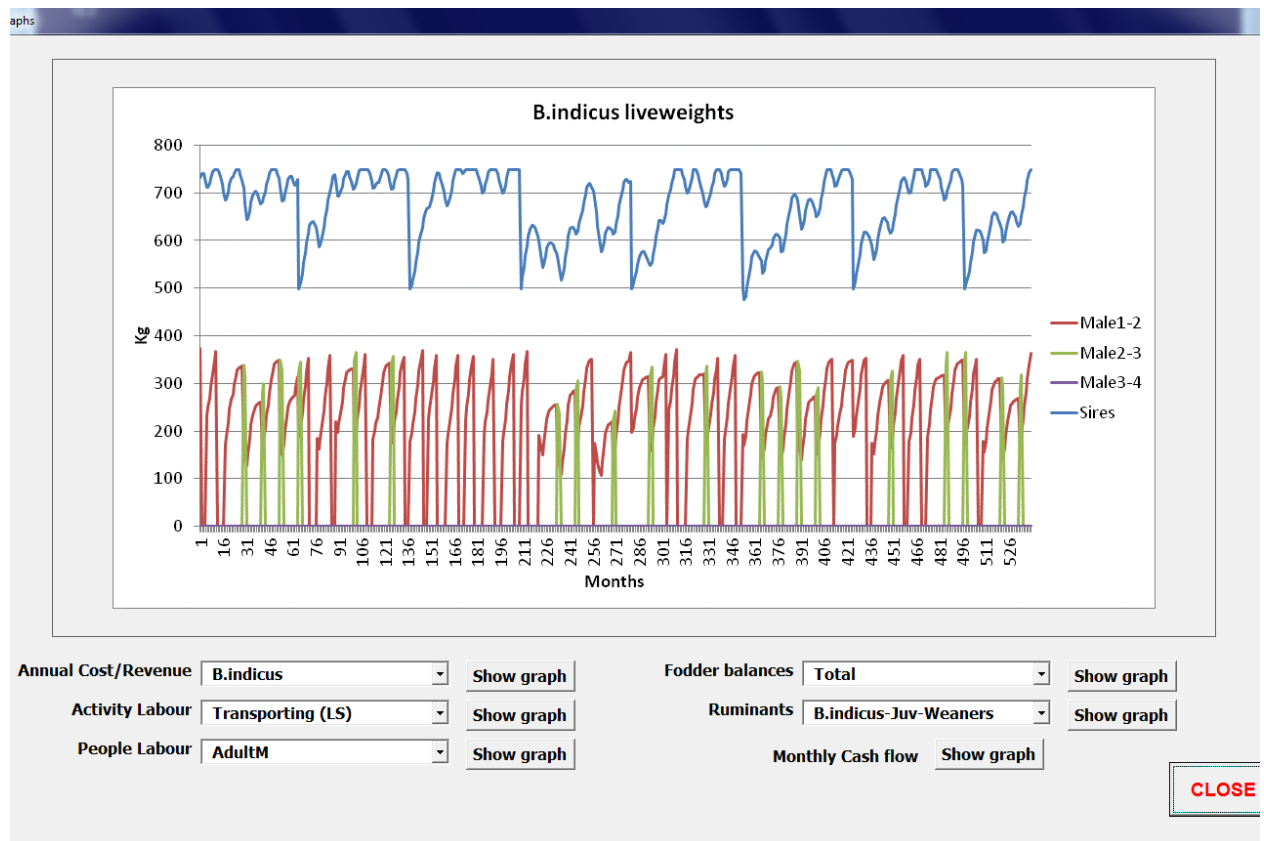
aphs

B.indicus liveweights

800
700
600
500
400
300
200
100
0

Kg

1 16 31 46 61 76 91 106 121 136 151 166 181 196 211 226 241 256 271 286 301 316 331 346 361 376 391 406 421 436 451 466 481 496 511 526

Months

Male1-2
Male2-3
Male3-4
Sires

Annual Cost/Revenue B.indicus Show graph
Activity Labour Transporting (LS) Show graph
People Labour AdultM Show graph

Fodder balances Total Show graph
Ruminants B.indicus-Juv-Weaners Show graph
Monthly Cash flow Show graph

CLOSE